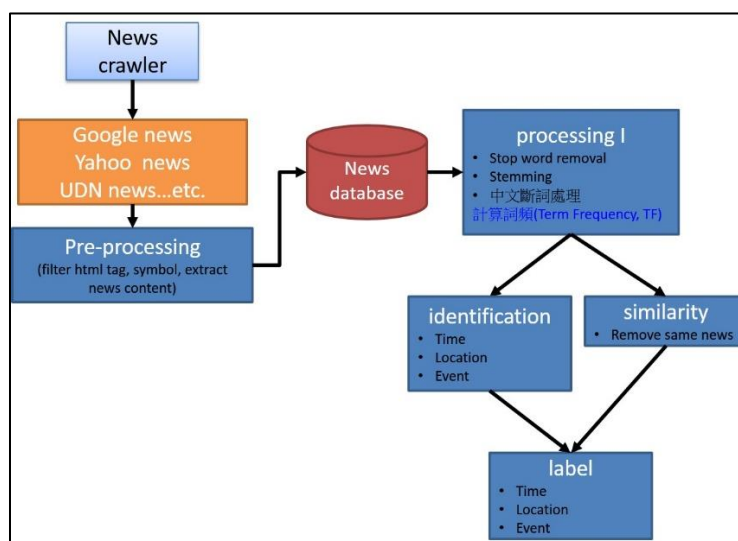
News crawler

Google news
Yahoo news
UDN news...etc.

Pre-processing
(filter html tag, symbol, extract news content)

News database

processing I
• Stop word removal
• Stemming
• 中文斷詞處理
計算詞頻(Term Frequency, TF)

identification
• Time
• Location
• Event

similarity
• Remove same news

label
• Time
• Location
• Event